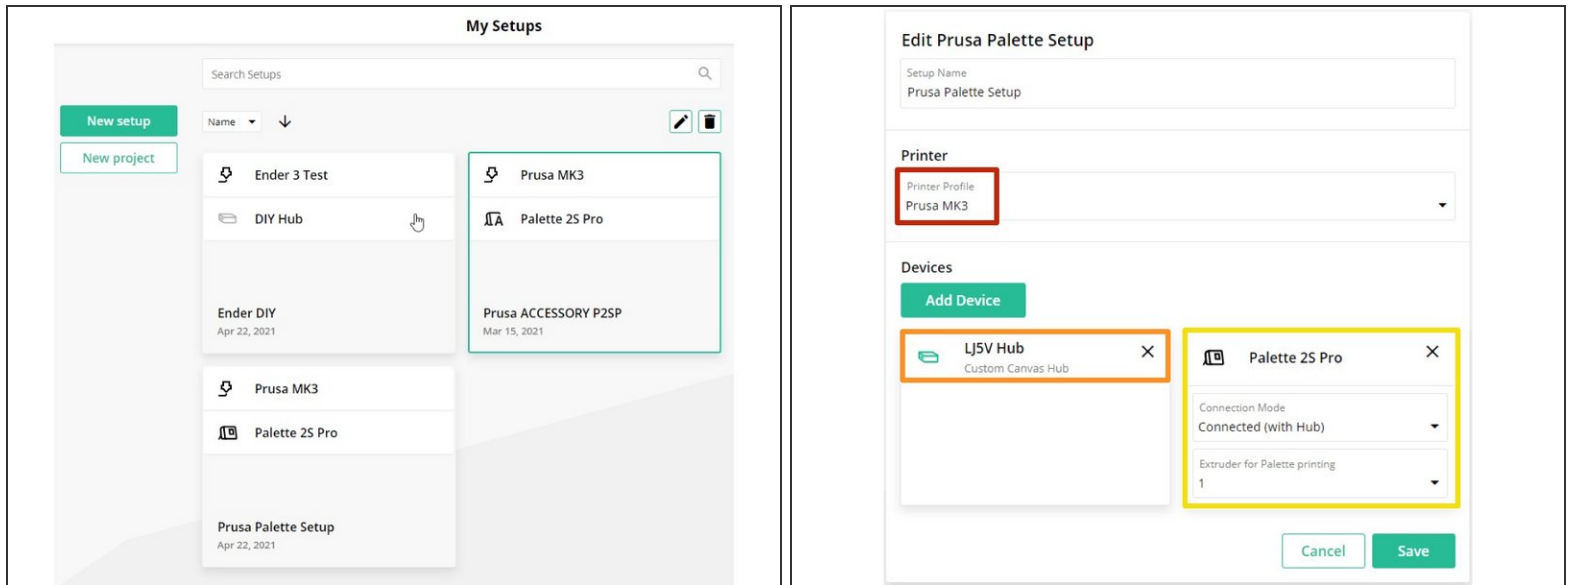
My Setups

Search Setups

New setup

New project

Name

Ender 3 Test

DIY Hub

Ender DIY
Apr 22, 2021

Prusa MK3

Palette 2S Pro

Prusa ACCESSORY P2SP
Mar 15, 2021

Prusa MK3

Palette 2S Pro

Prusa Palette Setup
Apr 22, 2021

Edit Prusa Palette Setup

Setup Name
Prusa Palette Setup

Printer

Printer Profile
Prusa MK3

Devices

Add Device

LJ5V Hub
Custom Canvas Hub

Palette 2S Pro

Connection Mode
Connected (with Hub)

Extruder for Palette printing
1

Cancel

Save